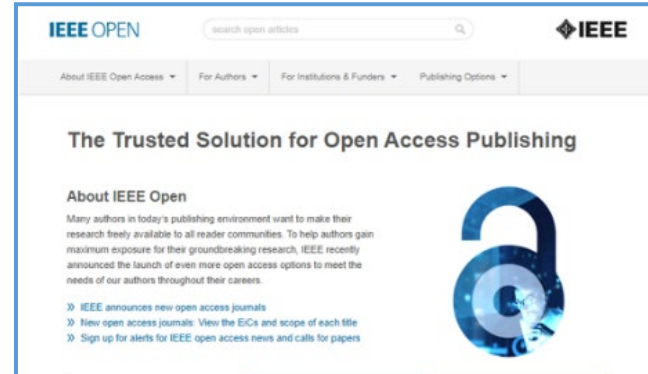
IEEE OPEN

search open articles

IEEE

About IEEE Open Access ▾ For Authors ▾ For Institutions & Funders ▾ Publishing Options ▾

The Trusted Solution for Open Access Publishing

About IEEE Open

Many authors in today's publishing environment want to make their research freely available to all reader communities. To help authors gain maximum exposure for their groundbreaking research, IEEE recently announced the launch of even more open access options to meet the needs of our authors throughout their careers.

» IEEE announces new open access journals
» New open access journals: View the EiCs and scope of each title
» Sign up for alerts for IEEE open access news and calls for papers